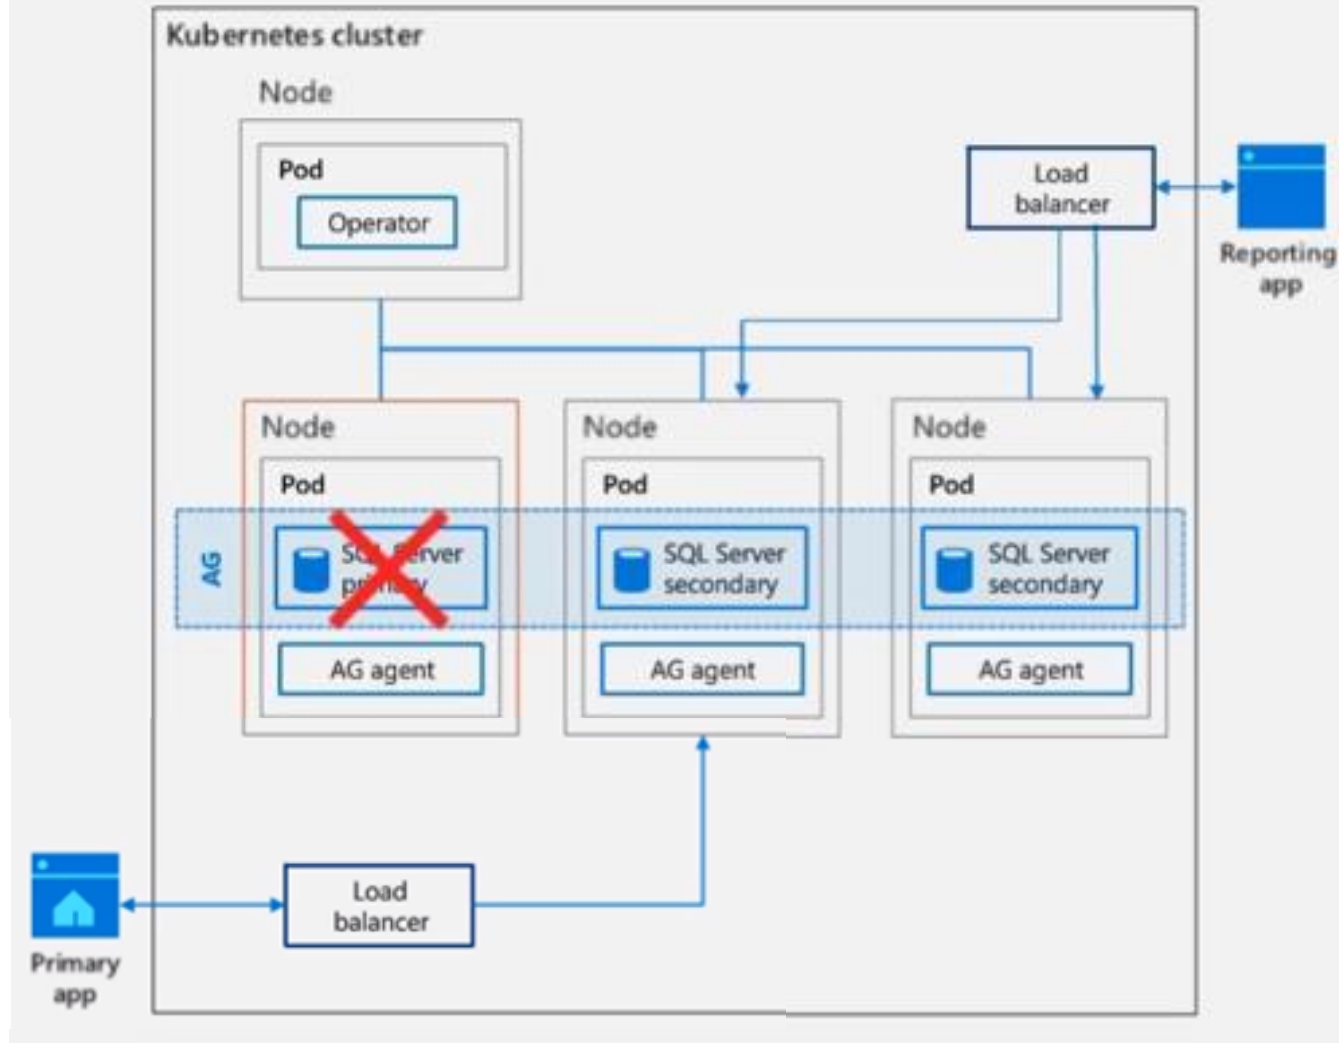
Kubernetes cluster

Node

Pod

Operator

Load balancer

Reporting app

Node

Pod

SQL Server primary

AG agent

Node

Pod

SQL Server secondary

AG agent

Node

Pod

SQL Server secondary

AG agent

AG

Load balancer

Primary app